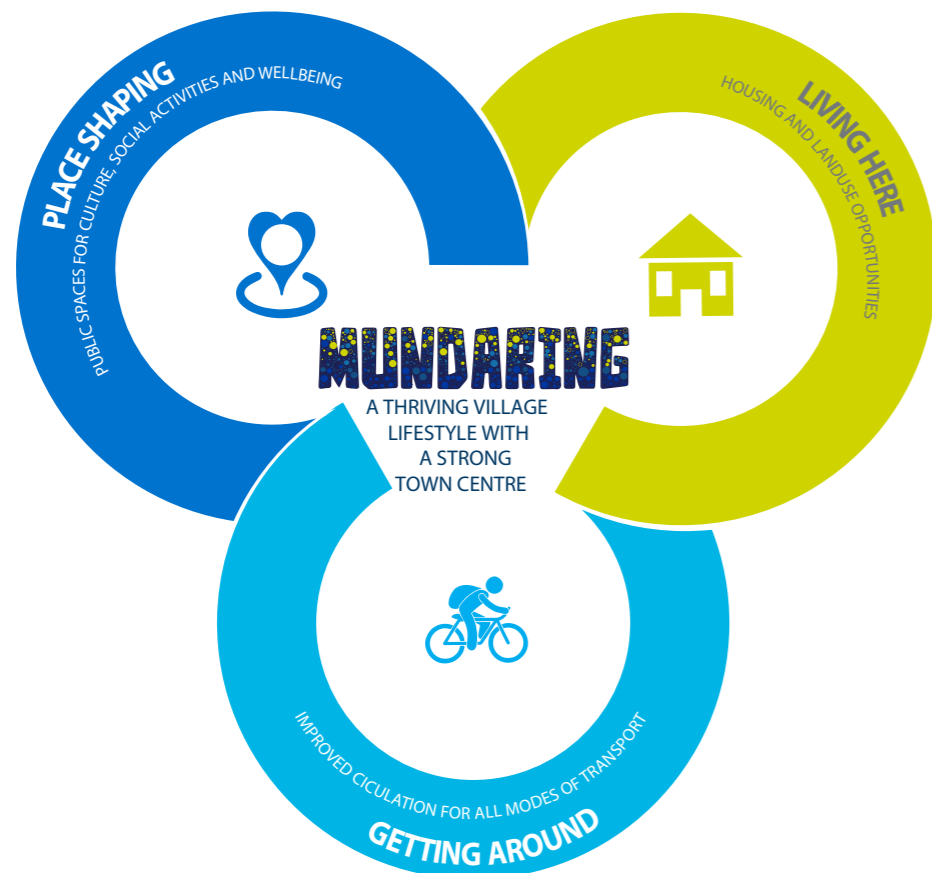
PLACE SHAPING
PUBLIC SPACES FOR CULTURE, SOCIAL ACTIVITIES AND WELLBEING

LIVING HERE
HOUSING AND LANDUSE OPPORTUNITIES

MUNDARING
A THRIVING VILLAGE LIFESTYLE WITH A STRONG TOWN CENTRE

IMPROVED CICULATION FOR ALL MODES OF TRANSPORT
GETTING AROUND